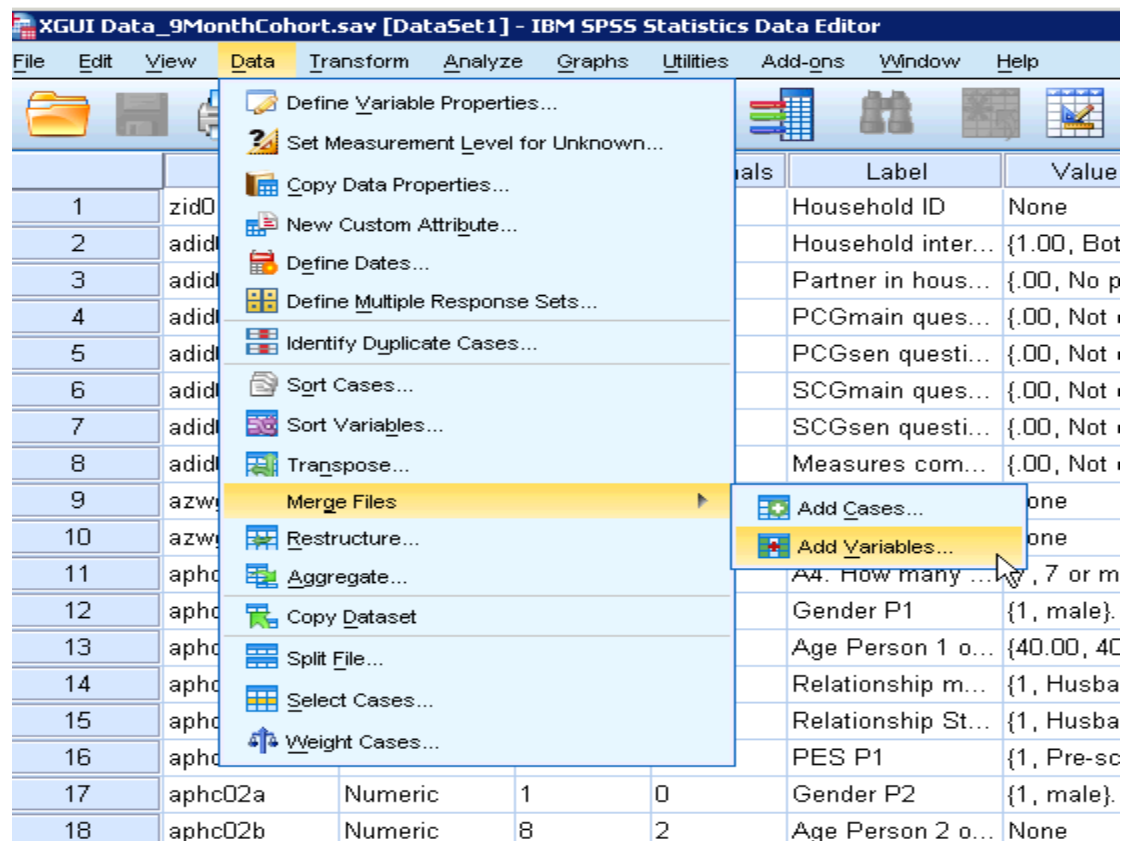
XGUI Data_9MonthCohort.sav [DataSet1] - IBM SPSS Statistics Data Editor

File Edit View Data Transform Analyze Graphs Utilities Add-ons Window Help

Define Variable Properties...
Set Measurement Level for Unknown...
Copy Data Properties...
New Custom Attribute...
Define Dates...
Define Multiple Response Sets...
Identify Duplicate Cases...
Sort Cases...
Sort Variables...
Transpose...
Merge Files
Restructure...
Aggregate...
Copy Dataset
Split File...
Select Cases...
Weight Cases...

Add Cases...
Add Variables...

| | | | | als | Label | Value |
|---|---|---|---|---|---|---|
| 1 | zid0 | | | | Household ID | None |
| 2 | adid | | | | Household inter... | {1.00, Bot |
| 3 | adid | | | | Partner in hous... | {.00, No p |
| 4 | adid | | | | PCGmain ques... | {.00, Not |
| 5 | adid | | | | PCGsen questi... | {.00, Not |
| 6 | adid | | | | SCGmain ques... | {.00, Not |
| 7 | adid | | | | SCGsen questi... | {.00, Not |
| 8 | adid | | | | Measures com... | {.00, Not |
| 9 | azw | | | | | one |
| 10 | azw | | | | | one |
| 11 | aphc | | | | A4. How many ... | , 7 or m |
| 12 | aphc | | | | Gender P1 | {1, male}. |
| 13 | aphc | | | | Age Person 1 o... | {40.00, 40 |
| 14 | aphc | | | | Relationship m... | {1, Husba |
| 15 | aphc | | | | Relationship St... | {1, Husba |
| 16 | aphc | | | | PES P1 | {1, Pre-sc |
| 17 | aphc02a | Numeric | 1 | 0 | Gender P2 | {1, male}. |
| 18 | aphc02b | Numeric | 8 | 2 | Age Person 2 o... | None |